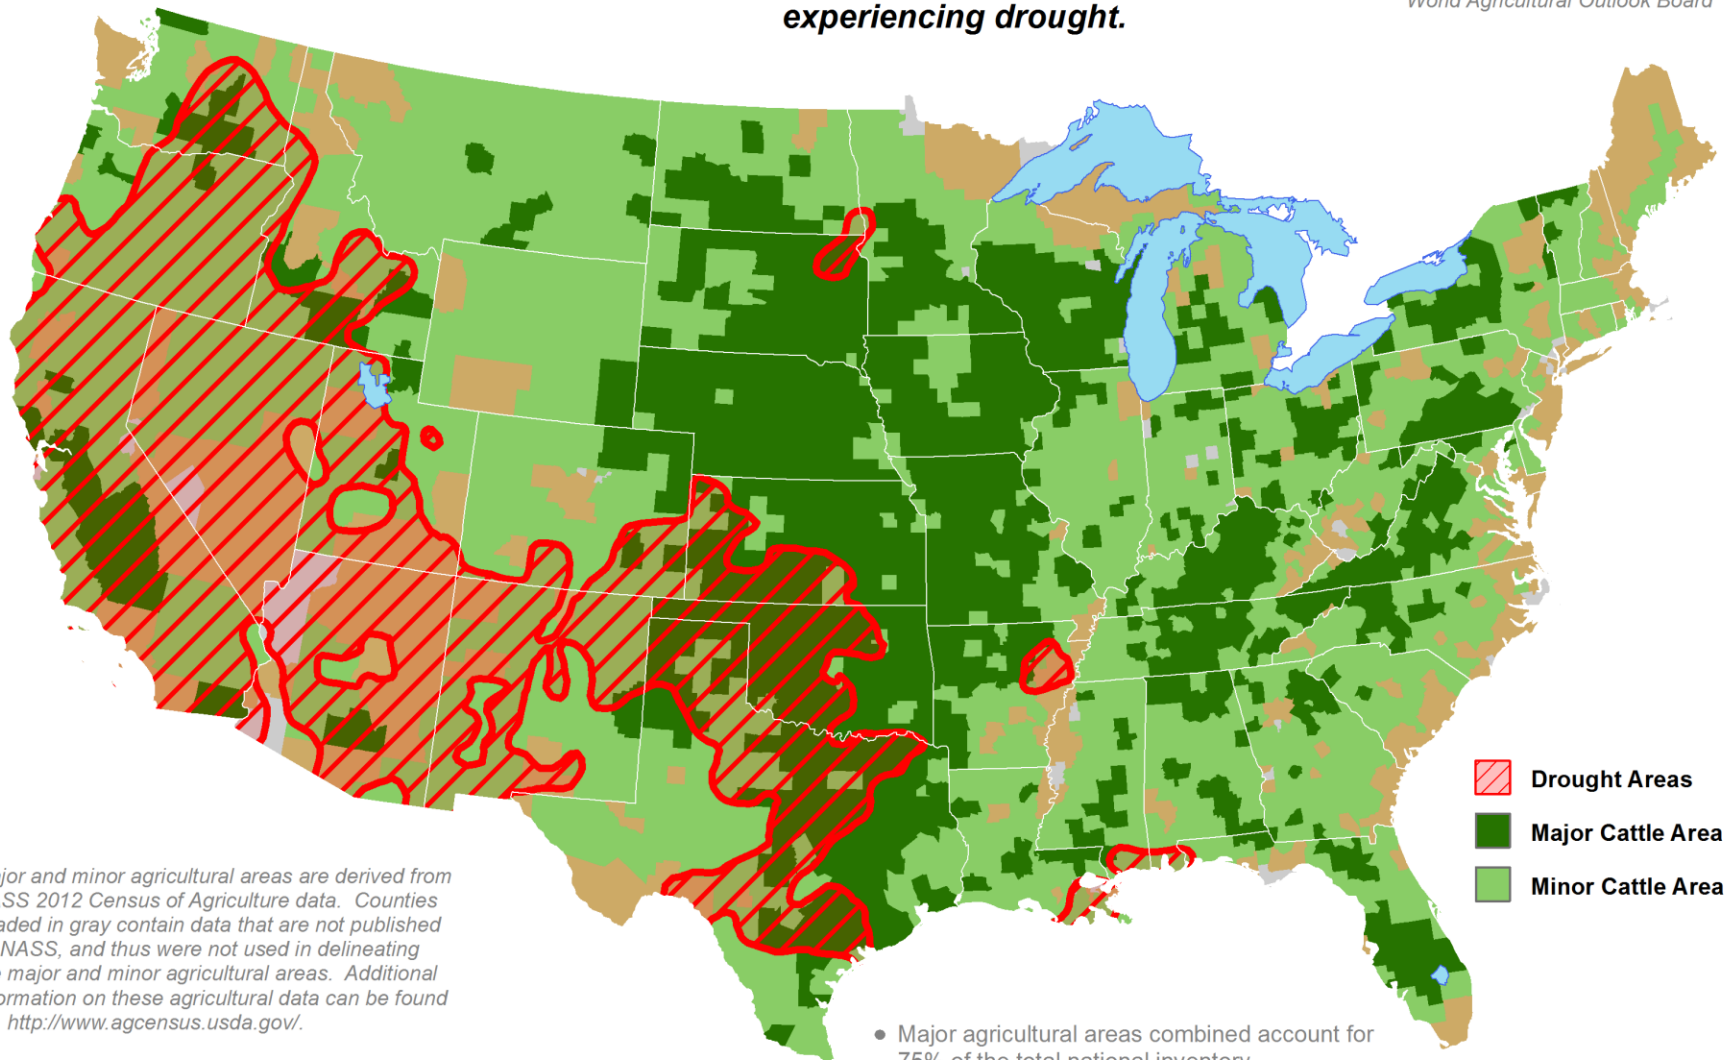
experiencing drought.

World Agricultural Outlook Board

Drought Areas
Major Cattle Area
Minor Cattle Area

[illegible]jor and minor agricultural areas are derived from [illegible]SS 2012 Census of Agriculture data. Counties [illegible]aded in gray contain data that are not published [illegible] NASS, and thus were not used in delineating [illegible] major and minor agricultural areas. Additional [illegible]ormation on these agricultural data can be found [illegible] http://www.agcensus.usda.gov/.

• Major agricultural areas combined account for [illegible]